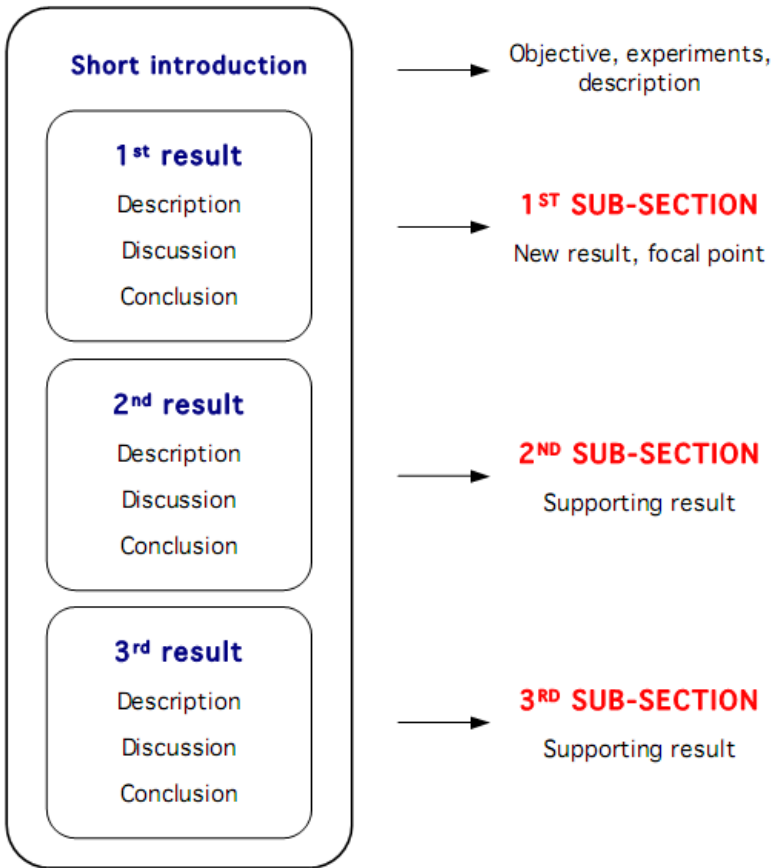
Short introduction

Objective, experiments, description

1$^{st}$ result

Description

Discussion

Conclusion

1$^{ST}$ SUB-SECTION

New result, focal point

2$^{nd}$ result

Description

Discussion

Conclusion

2$^{ND}$ SUB-SECTION

Supporting result

3$^{rd}$ result

Description

Discussion

Conclusion

3$^{RD}$ SUB-SECTION

Supporting result